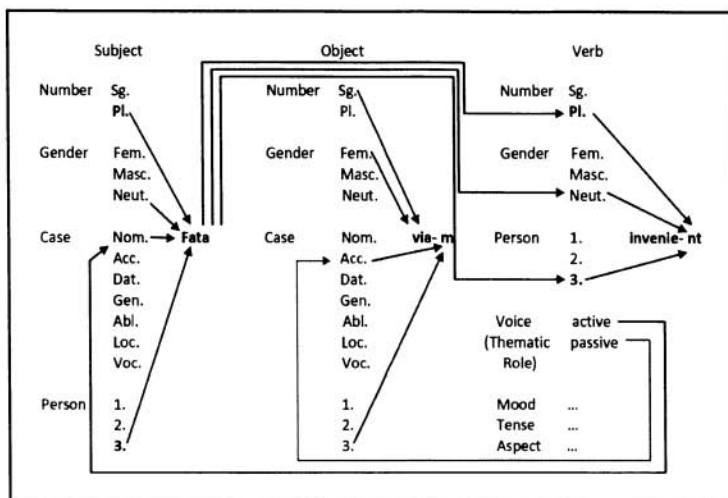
Subject

Number Sg.
Pl.

Gender Fem.
Masc.
Neut.

Case Nom. Fata
Acc.
Dat.
Gen.
Abl.
Loc.
Voc.

Person 1.
2.
3.

Object

Number Sg.
Pl.

Gender Fem.
Masc.
Neut.

Case Nom. via- m
Acc.
Dat.
Gen.
Abl.
Loc.
Voc.

1.
2.
3.

Verb

Number Sg.
Pl.

Gender Fem.
Masc.
Neut.

Person 1. invenie- nt
2.
3.

Voice (Thematic Role) active
passive

Mood ...
Tense ...
Aspect ...